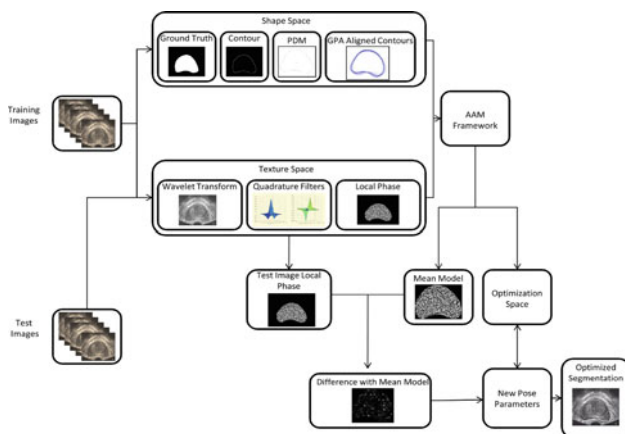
Shape Space

Ground Truth

Contour

PDM

GPA Aligned Contours

Training Images

AAM Framework

Texture Space

Wavelet Transform

Quadrature Filters

Local Phase

Test Image Local Phase

Mean Model

Optimization Space

Test Images

Difference with Mean Model

New Pose Parameters

Optimized Segmentation